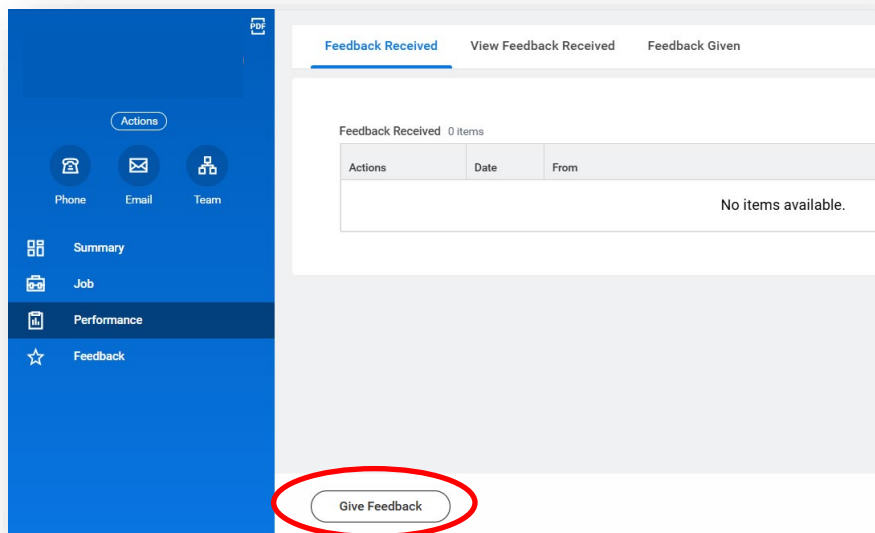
PDF

Actions

Phone Email Team

Summary
Job
Performance
Feedback

Feedback Received View Feedback Received Feedback Given

Feedback Received 0 items

| Actions | Date | From |
|---|---|---|
| | | No items available. |

Give Feedback